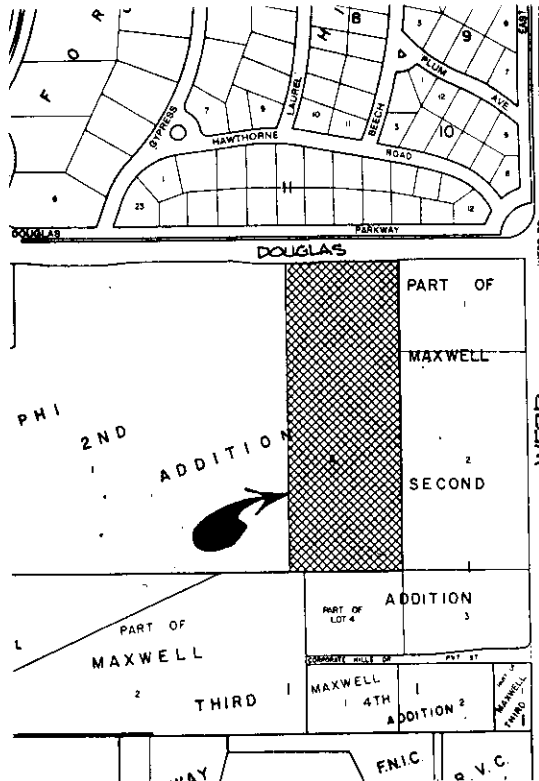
F O R

8

9

EAST

PLUM

AVE

CYPRESS

LAUREL

BEECH

HAWTHORNE

ROAD

10

11

7

1

23

12

DOUGLAS

PARKWAY

DOUGLAS

PART OF

MAXWELL

SECOND

ADDITION

PHI

2ND

ADDITION

2

3

PART OF LOT 4

PART OF

MAXWELL

THIRD

MAXWELL 4TH ADDITION

THIRD

WOOD

F.N.I.C.

S.V.C.

WAY